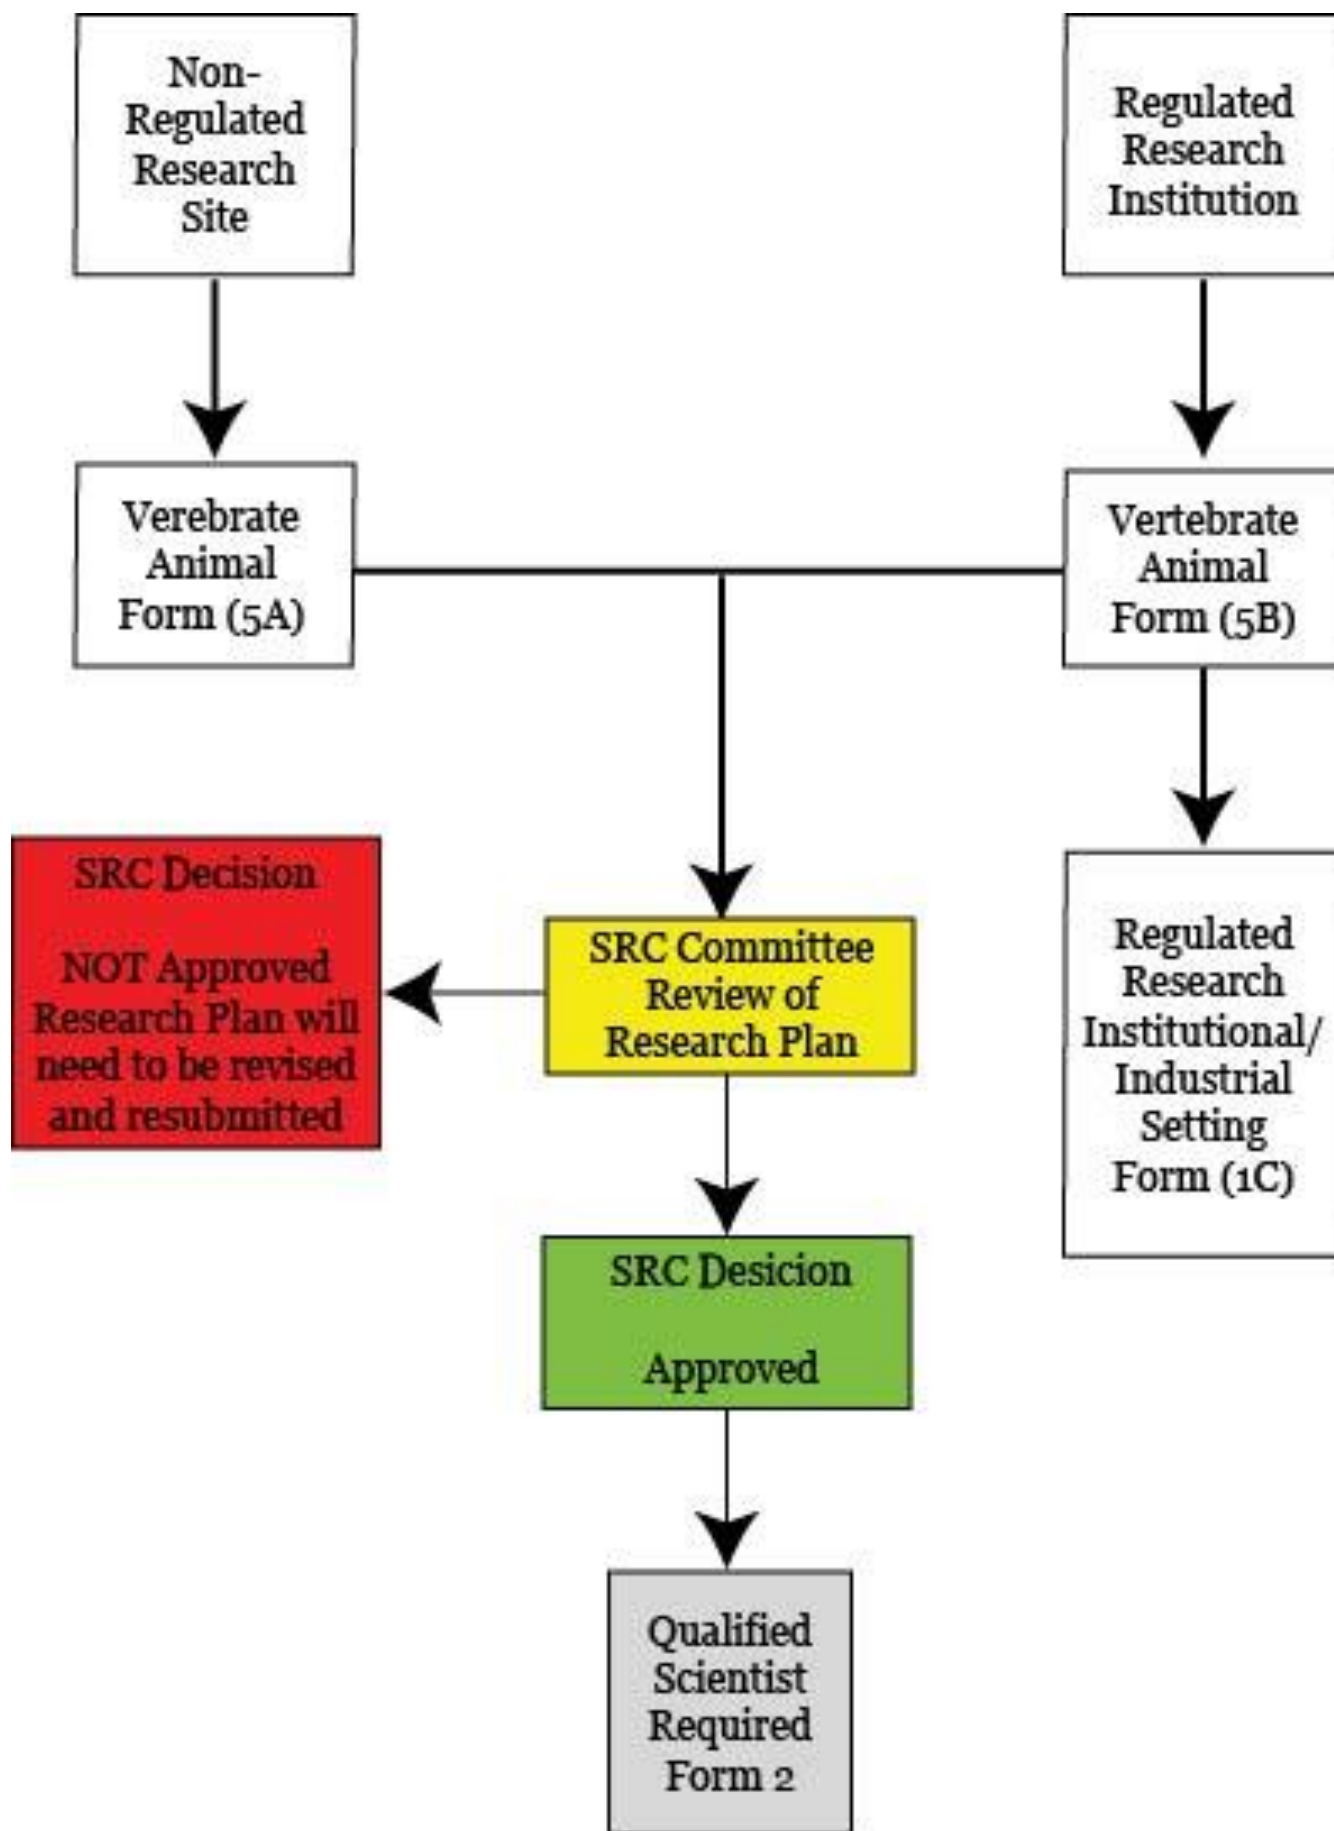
Non-Regulated Research Site

Regulated Research Institution

Verebrate Animal Form (5A)

Vertebrate Animal Form (5B)

SRC Decision

NOT Approved Research Plan will need to be revised and resubmitted

SRC Committee Review of Research Plan

Regulated Research Institutional/ Industrial Setting Form (1C)

SRC Desicion

Approved

Qualified Scientist Required Form 2